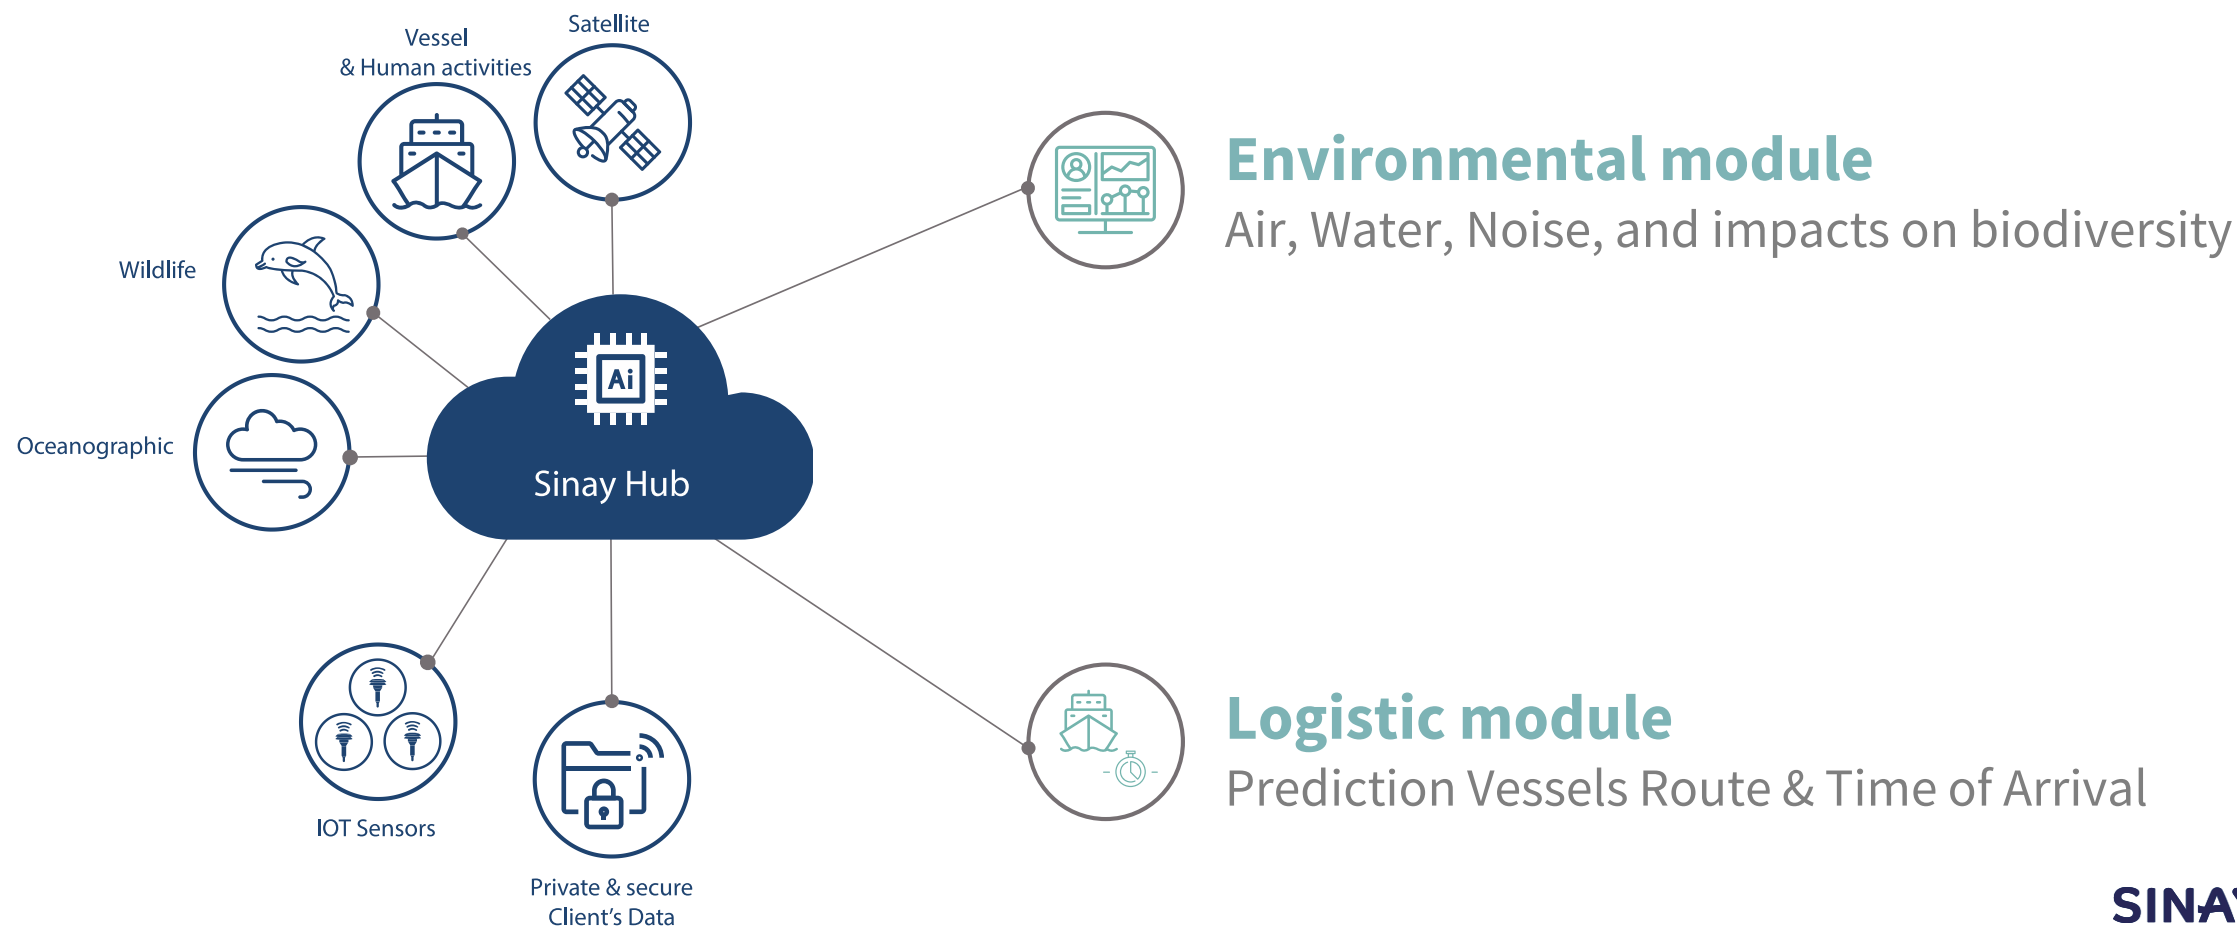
Vessel
& Human activities

Satellite

Wildlife

Oceanographic

Ai

Sinay Hub

IOT Sensors

Private & secure
Client's Data

Environmental module
Air, Water, Noise, and impacts on biodiversity

Logistic module
Prediction Vessels Route & Time of Arrival

SINA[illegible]